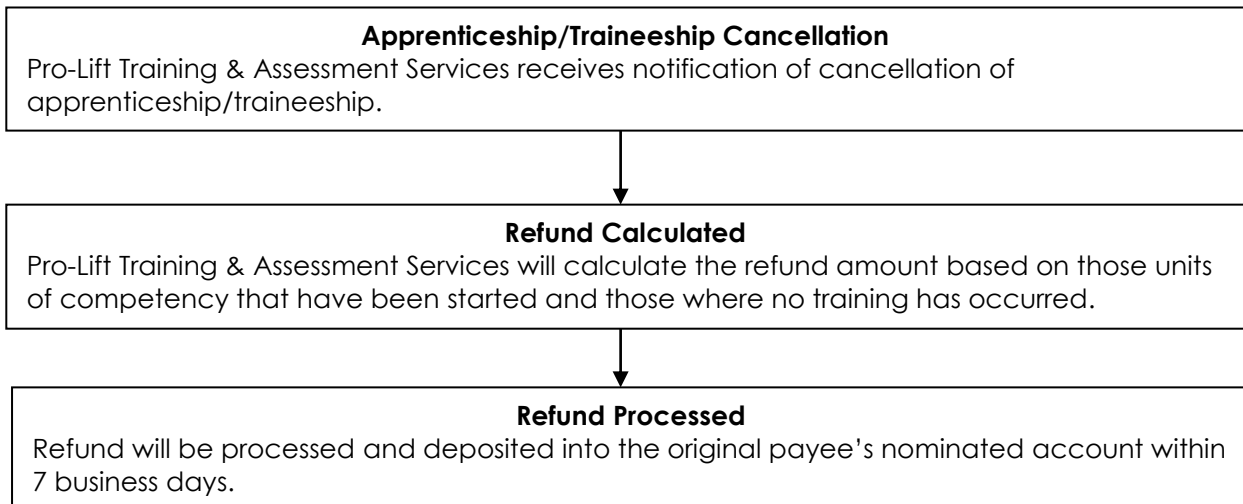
**Apprenticeship/Traineeship Cancellation**
Pro-Lift Training & Assessment Services receives notification of cancellation of apprenticeship/traineeship.

**Refund Calculated**
Pro-Lift Training & Assessment Services will calculate the refund amount based on those units of competency that have been started and those where no training has occurred.

**Refund Processed**
Refund will be processed and deposited into the original payee’s nominated account within 7 business days.